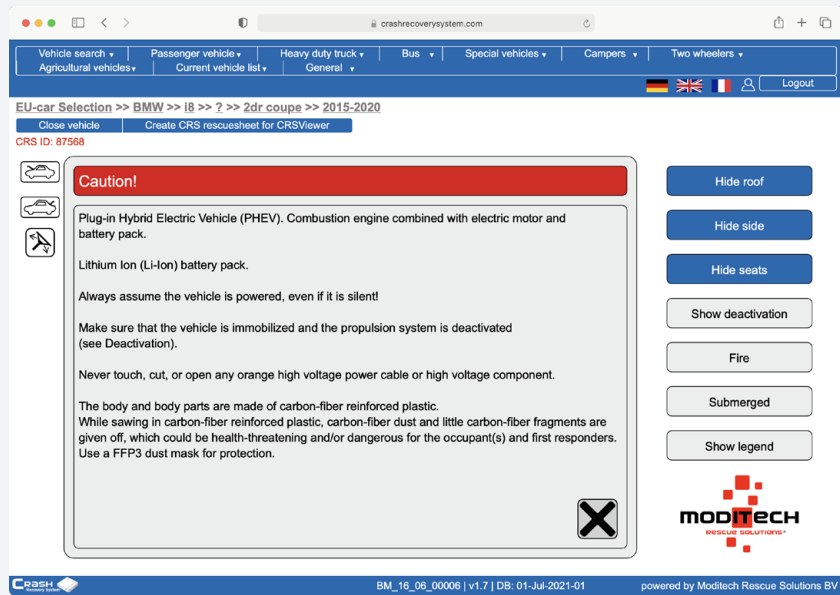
crashrecoverysystem.com

Vehicle search ▾ | Passenger vehicle ▾ | Heavy duty truck ▾ | Bus ▾ | Special vehicles ▾ | Campers ▾ | Two wheelers ▾
Agricultural vehicles ▾ | Current vehicle list ▾ | General ▾

Logout

EU-car Selection >> BMW >> i8 >> ? >> 2dr coupe >> 2015-2020

Close vehicle | Create CRS rescuesheet for CRSViewer

CRS ID: 87568

Caution!

Plug-in Hybrid Electric Vehicle (PHEV). Combustion engine combined with electric motor and battery pack.

Lithium Ion (Li-Ion) battery pack.

Always assume the vehicle is powered, even if it is silent!

Make sure that the vehicle is immobilized and the propulsion system is deactivated (see Deactivation).

Never touch, cut, or open any orange high voltage power cable or high voltage component.

The body and body parts are made of carbon-fiber reinforced plastic.
While sawing in carbon-fiber reinforced plastic, carbon-fiber dust and little carbon-fiber fragments are given off, which could be health-threatening and/or dangerous for the occupant(s) and first responders.
Use a FFP3 dust mask for protection.

Hide roof

Hide side

Hide seats

Show deactivation

Fire

Submerged

Show legend

MODITECH
RESCUE SOLUTIONS

CRASH Recovery System

BM_16_06_00006 | v1.7 | DB: 01-Jul-2021-01

powered by Moditech Rescue Solutions BV